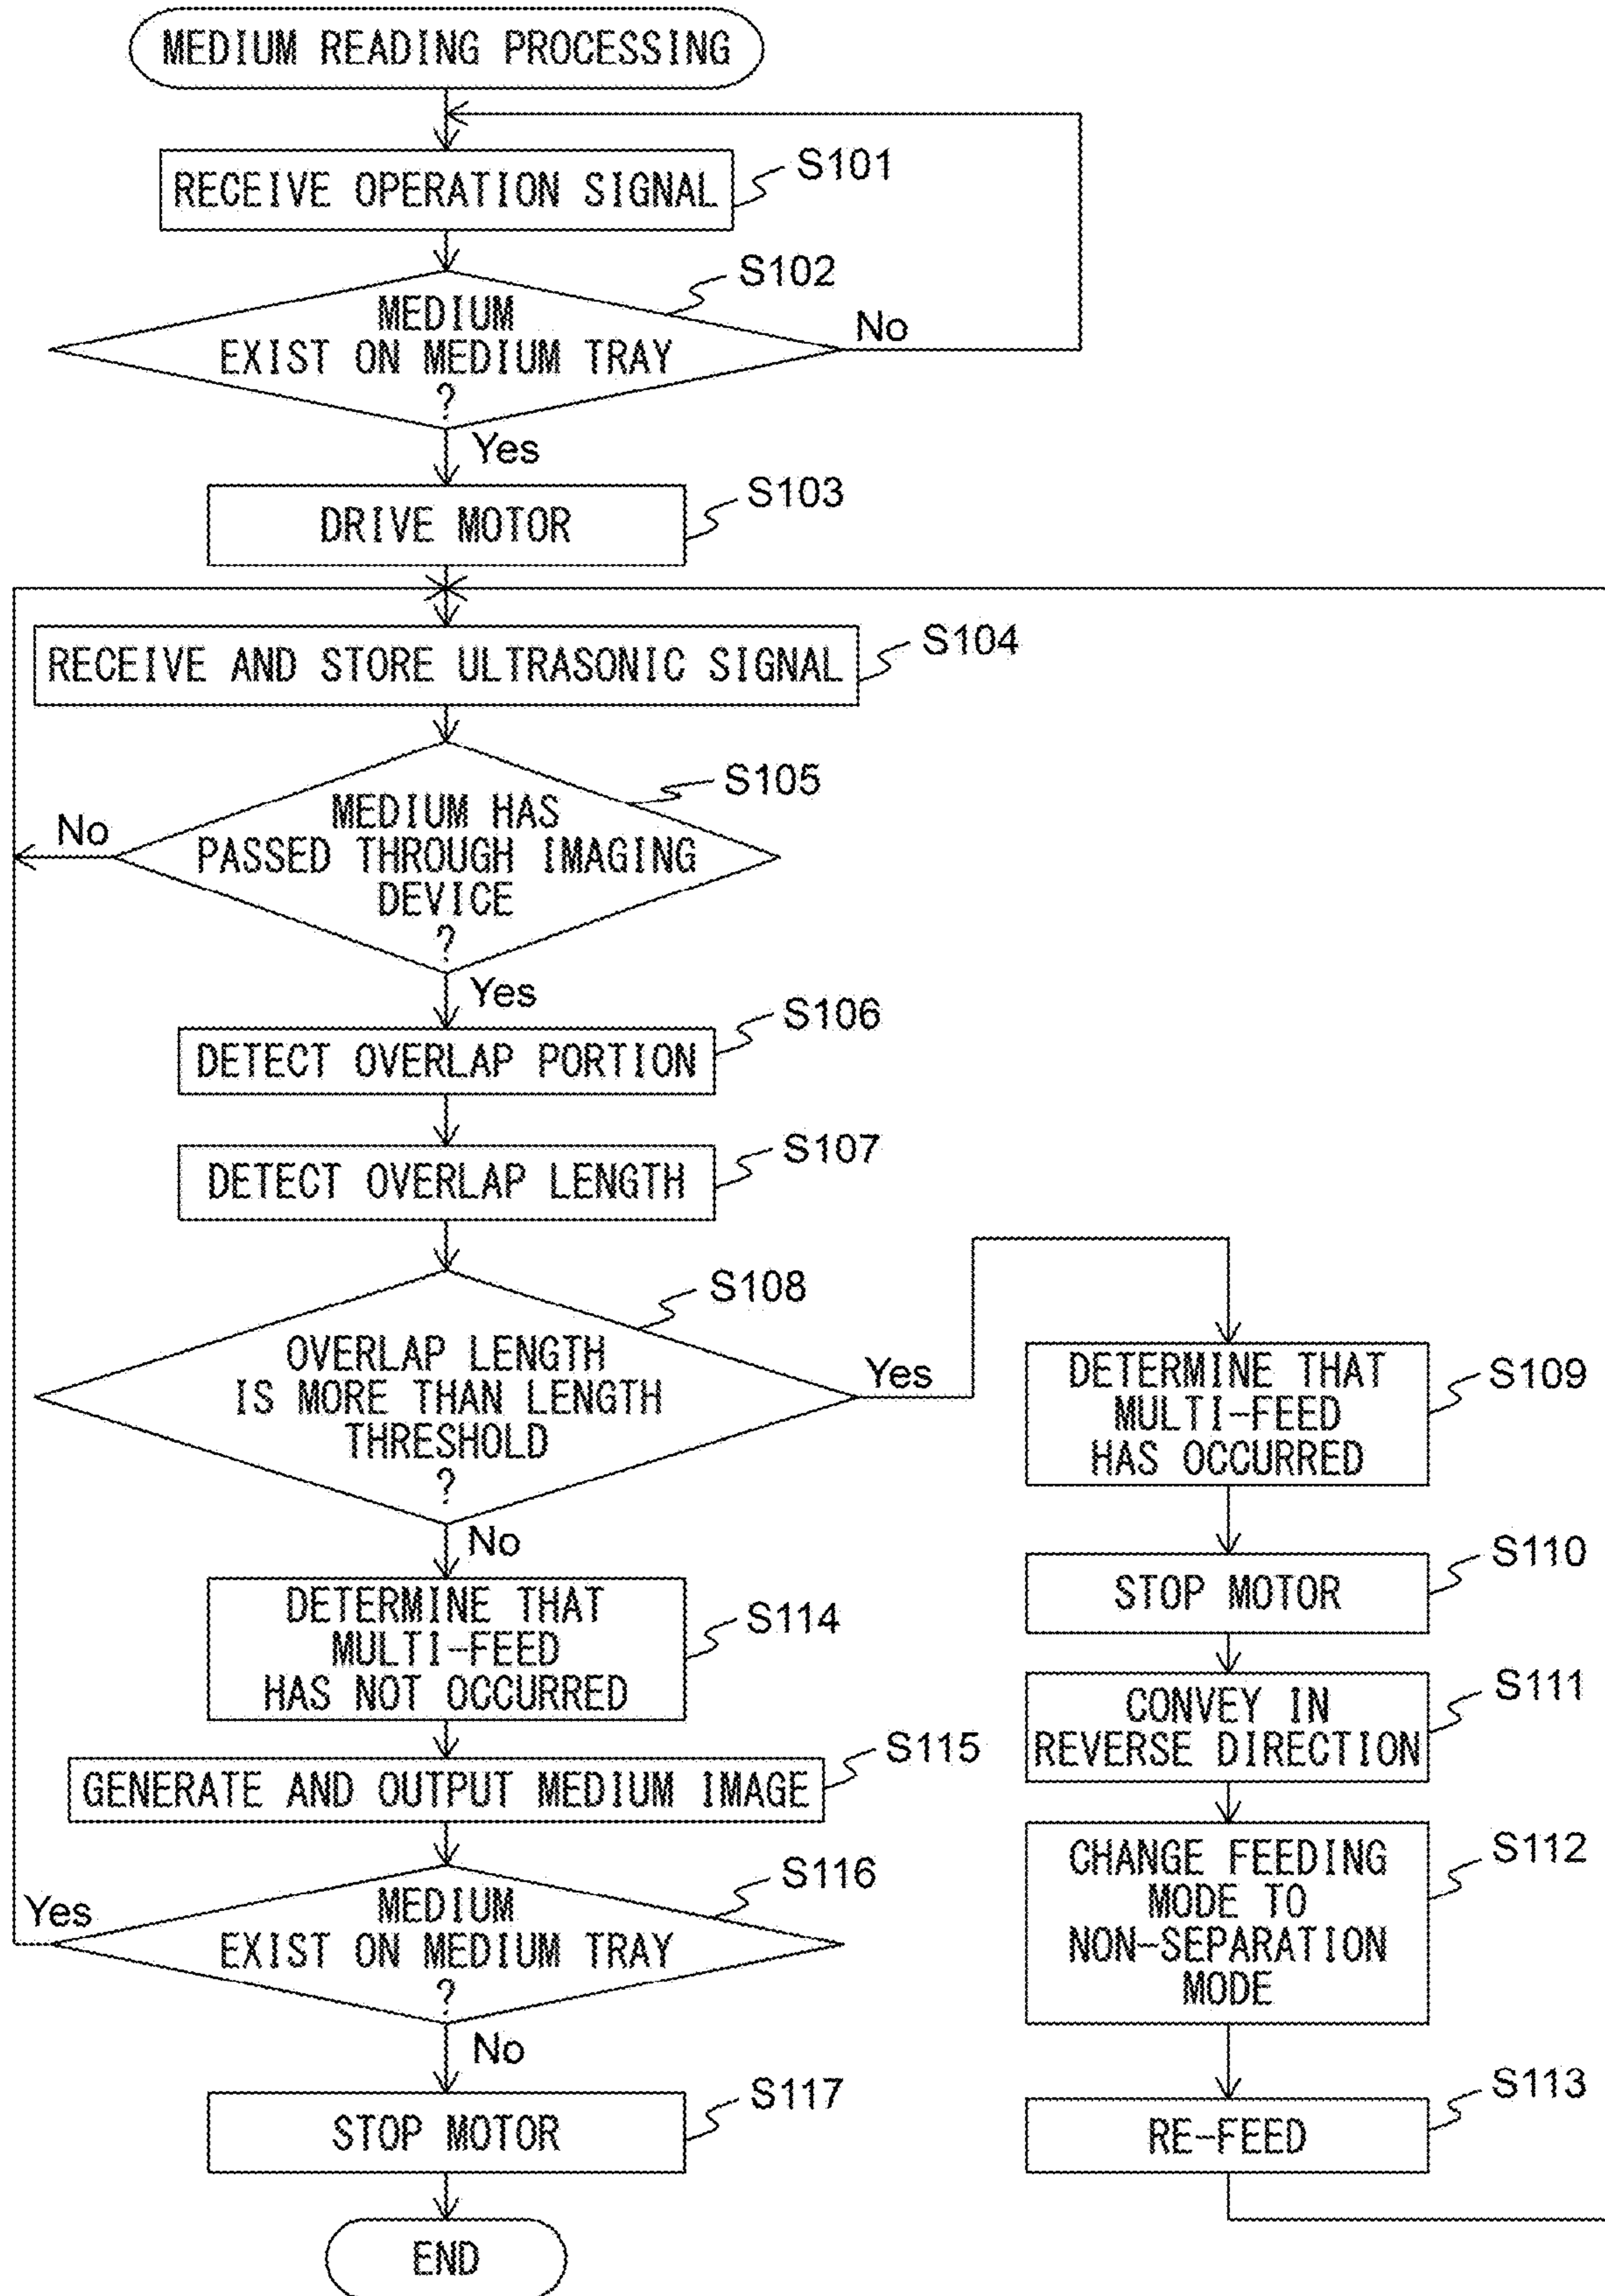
MEDIUM READING PROCESSING

RECEIVE OPERATION SIGNAL
S101

MEDIUM EXIST ON MEDIUM TRAY ?
S102
No
Yes

DRIVE MOTOR
S103

RECEIVE AND STORE ULTRASONIC SIGNAL
S104

MEDIUM HAS PASSED THROUGH IMAGING DEVICE ?
S105
No
Yes

DETECT OVERLAP PORTION
S106

DETECT OVERLAP LENGTH
S107

OVERLAP LENGTH IS MORE THAN LENGTH THRESHOLD ?
S108
Yes
No

DETERMINE THAT MULTI-FEED HAS OCCURRED
S109

STOP MOTOR
S110

CONVEY IN REVERSE DIRECTION
S111

CHANGE FEEDING MODE TO NON-SEPARATION MODE
S112

RE-FEED
S113

DETERMINE THAT MULTI-FEED HAS NOT OCCURRED
S114

GENERATE AND OUTPUT MEDIUM IMAGE
S115

MEDIUM EXIST ON MEDIUM TRAY ?
S116
Yes
No

STOP MOTOR
S117

END